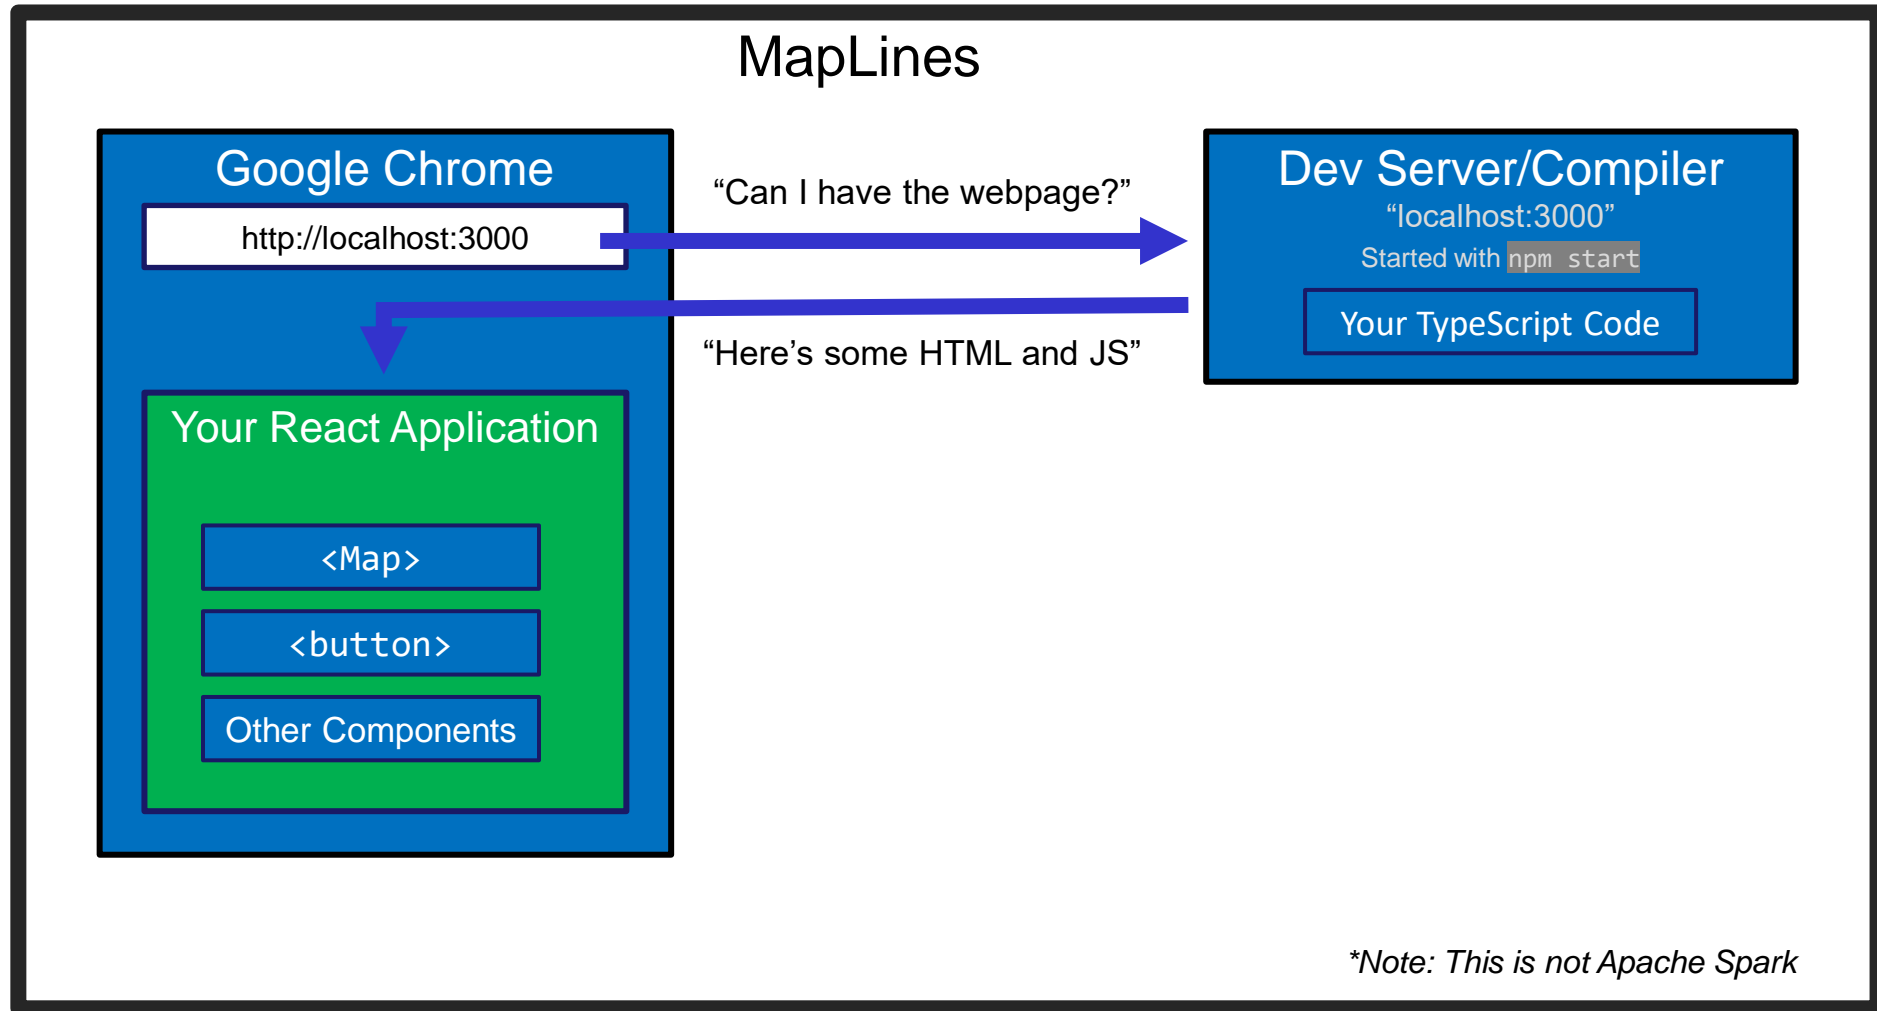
MapLines

Google Chrome

http://localhost:3000

“Can I have the webpage?”

“Here’s some HTML and JS”

Dev Server/Compiler

“localhost:3000”

Started with npm start

Your TypeScript Code

Your React Application

<Map>

<button>

Other Components

*Note: This is not Apache Spark